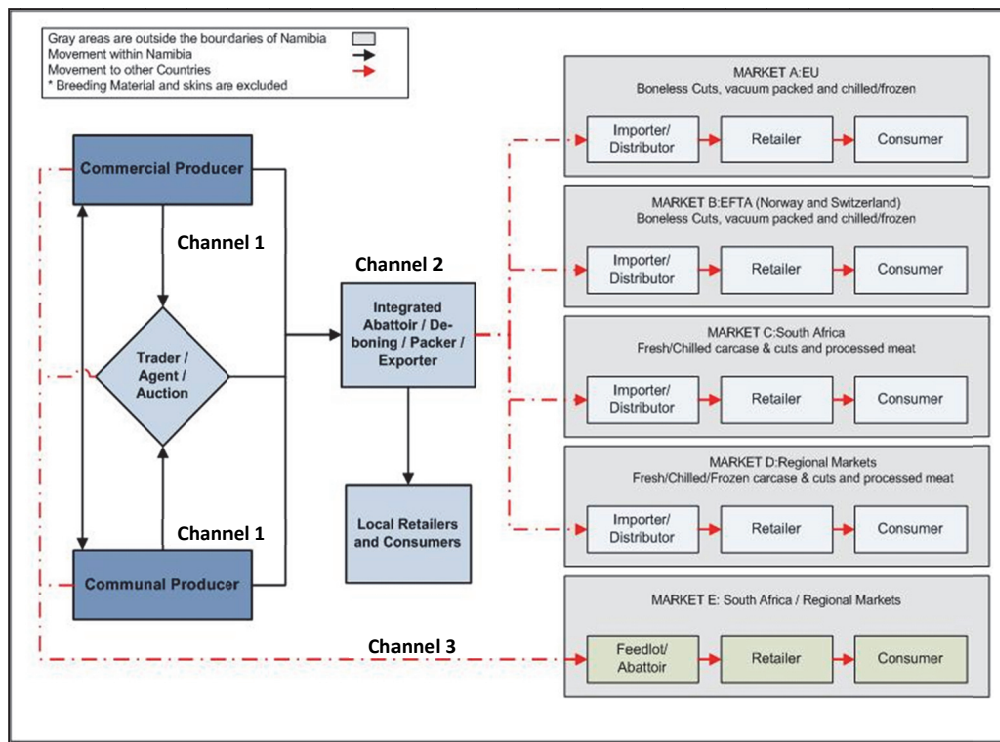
Gray areas are outside the boardaries of Namibia
Movement within Namibia
Movement to other Countries
* Breeding Material and skins are excluded

Commercial Producer

Channel 1

Trader / Agent / Auction

Channel 1

Communal Producer

Channel 2

Integrated Abattoir / Deboning / Packer / Exporter

Local Retailers and Consumers

Channel 3

MARKET A:EU
Boneless Cuts, vacuum packed and chilled/frozen
Importer/ Distributor
Retailer
Consumer

MARKET B:EFTA (Norway and Switzerland)
Boneless Cuts, vacuum packed and chilled/frozen
Importer/ Distributor
Retailer
Consumer

MARKET C:South Africa
Fresh/Chilled carcase & cuts and processed meat
Importer/ Distributor
Retailer
Consumer

MARKET D:Regional Markets
Fresh/Chilled/Frozen carcase & cuts and processed meat
Importer/ Distributor
Retailer
Consumer

MARKET E: South Africa / Regional Markets
Feedlot/ Abattoir
Retailer
Consumer